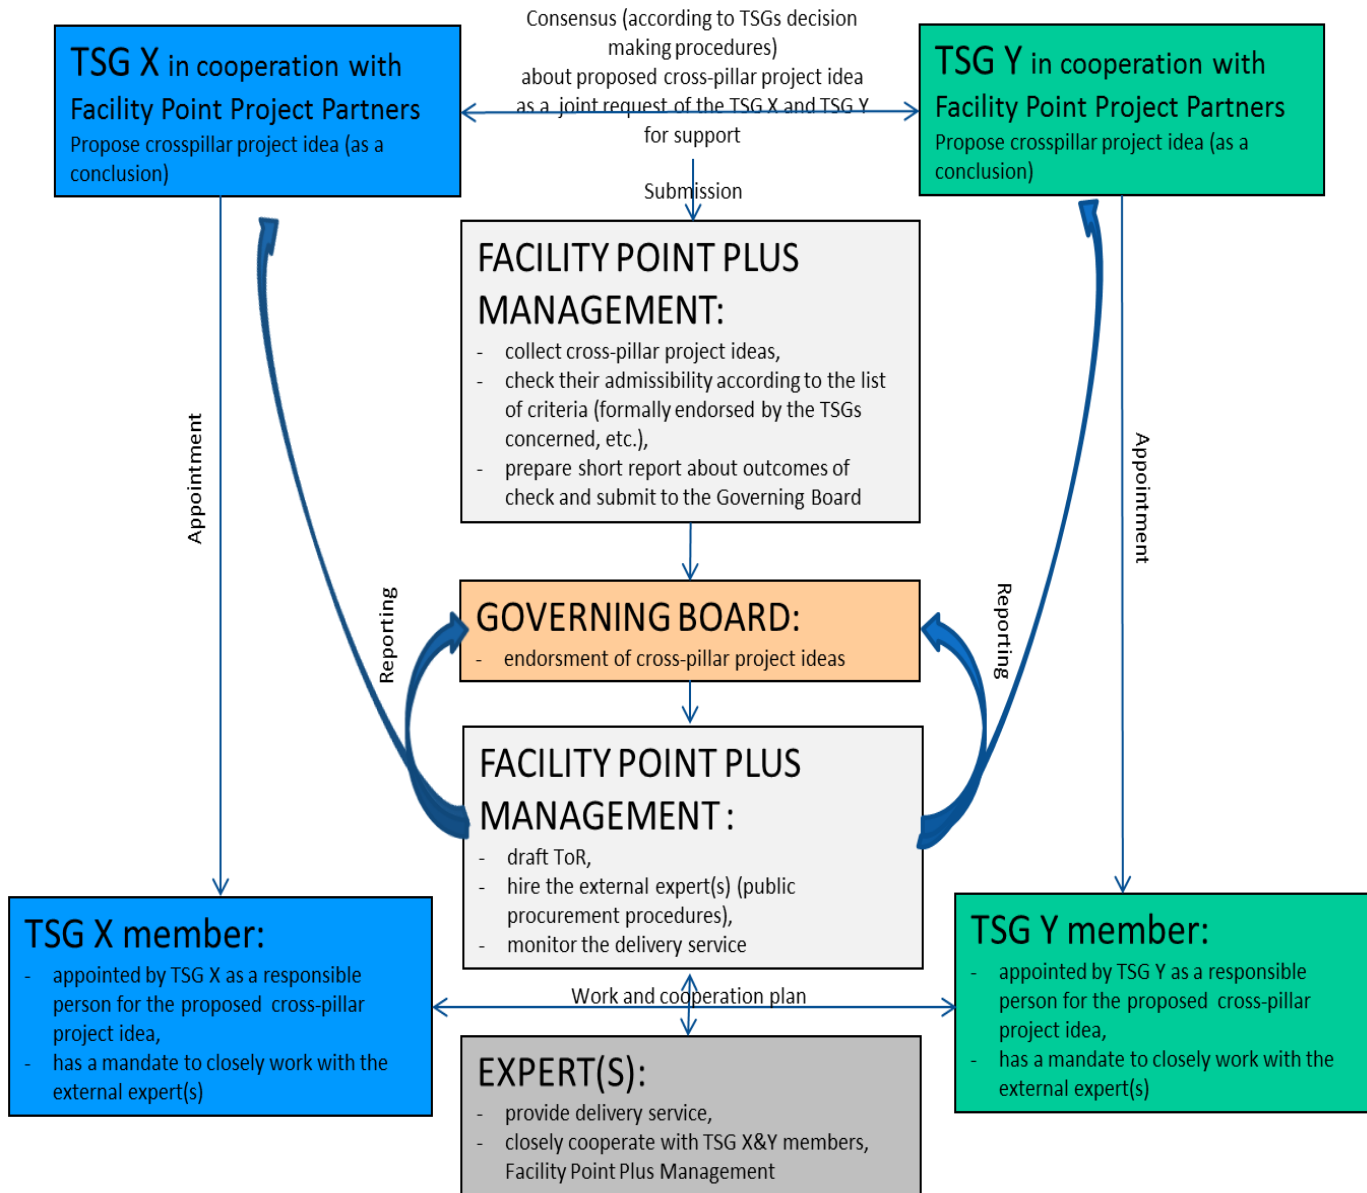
TSG X in cooperation with Facility Point Project Partners
Propose crosspillar project idea (as a conclusion)

Consensus (according to TSGs decision making procedures) about proposed cross-pillar project idea as a joint request of the TSG X and TSG Y for support

TSG Y in cooperation with Facility Point Project Partners
Propose crosspillar project idea (as a conclusion)

Submission

FACILITY POINT PLUS MANAGEMENT:
- collect cross-pillar project ideas,
- check their admissibility according to the list of criteria (formally endorsed by the TSGs concerned, etc.),
- prepare short report about outcomes of check and submit to the Governing Board

Appointment

Reporting

Appointment

Reporting

GOVERNING BOARD:
- endorsment of cross-pillar project ideas

FACILITY POINT PLUS MANAGEMENT :
- draft ToR,
- hire the external expert(s) (public procurement procedures),
- monitor the delivery service

TSG X member:
- appointed by TSG X as a responsible person for the proposed cross-pillar project idea,
- has a mandate to closely work with the external expert(s)

Work and cooperation plan

TSG Y member:
- appointed by TSG Y as a responsible person for the proposed cross-pillar project idea,
- has a mandate to closely work with the external expert(s)

EXPERT(S):
- provide delivery service,
- closely cooperate with TSG X&Y members, Facility Point Plus Management